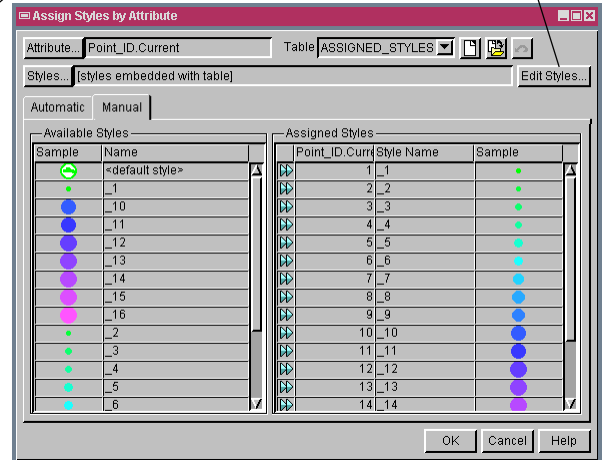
Assign Styles by Attribute

Attribute... Point_ID.Current Table ASSIGNED_STYLES

Styles... [styles embedded with table] Edit Styles...

Automatic Manual

Available Styles

| Sample | Name |
|---|---|
| | <default style> |
| | _1 |
| | _10 |
| | _11 |
| | _12 |
| | _13 |
| | _14 |
| | _15 |
| | _16 |
| | _2 |
| | _3 |
| | _4 |
| | _5 |
| | _6 |

Assigned Styles

| | Point_ID.Curre | Style Name | Sample |
|---|---|---|---|
| | 1 | _1 | |
| | 2 | _2 | |
| | 3 | _3 | |
| | 4 | _4 | |
| | 5 | _5 | |
| | 6 | _6 | |
| | 7 | _7 | |
| | 8 | _8 | |
| | 9 | _9 | |
| | 10 | _10 | |
| | 11 | _11 | |
| | 12 | _12 | |
| | 13 | _13 | |
| | 14 | _14 | |

OK Cancel Help